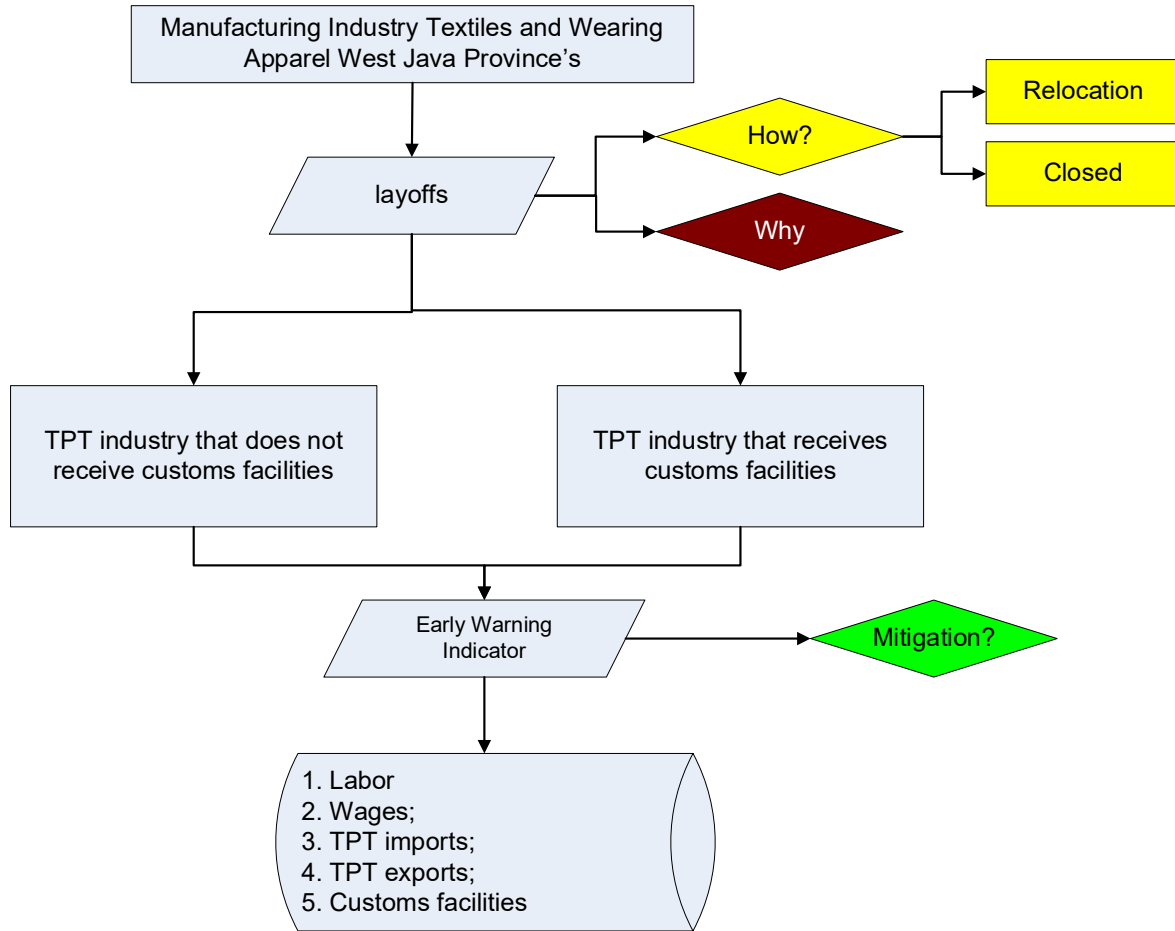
Manufacturing Industry Textiles and Wearing Apparel West Java Province's

layoffs

How?

Relocation

Closed

Why

TPT industry that does not receive customs facilities

TPT industry that receives customs facilities

Early Warning Indicator

Mitigation?

1. Labor
2. Wages;
3. TPT imports;
4. TPT exports;
5. Customs facilities